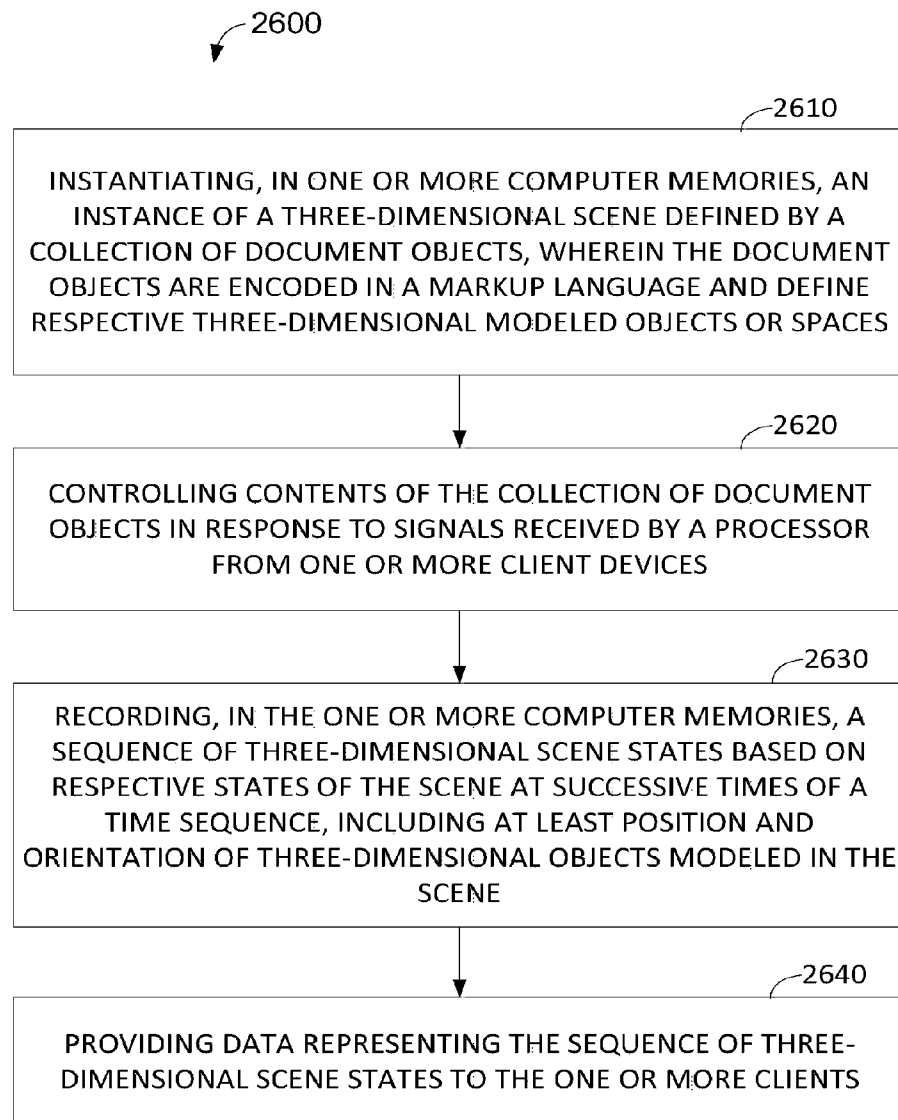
2600

2610

INSTANTIATING, IN ONE OR MORE COMPUTER MEMORIES, AN INSTANCE OF A THREE-DIMENSIONAL SCENE DEFINED BY A COLLECTION OF DOCUMENT OBJECTS, WHEREIN THE DOCUMENT OBJECTS ARE ENCODED IN A MARKUP LANGUAGE AND DEFINE RESPECTIVE THREE-DIMENSIONAL MODELED OBJECTS OR SPACES

2620

CONTROLLING CONTENTS OF THE COLLECTION OF DOCUMENT OBJECTS IN RESPONSE TO SIGNALS RECEIVED BY A PROCESSOR FROM ONE OR MORE CLIENT DEVICES

2630

RECORDING, IN THE ONE OR MORE COMPUTER MEMORIES, A SEQUENCE OF THREE-DIMENSIONAL SCENE STATES BASED ON RESPECTIVE STATES OF THE SCENE AT SUCCESSIVE TIMES OF A TIME SEQUENCE, INCLUDING AT LEAST POSITION AND ORIENTATION OF THREE-DIMENSIONAL OBJECTS MODELED IN THE SCENE

2640

PROVIDING DATA REPRESENTING THE SEQUENCE OF THREE-DIMENSIONAL SCENE STATES TO THE ONE OR MORE CLIENTS